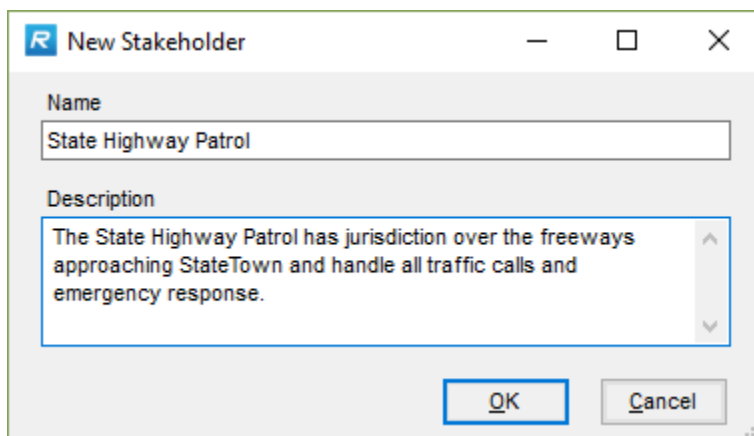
R New Stakeholder

Name

State Highway Patrol

Description

The State Highway Patrol has jurisdiction over the freeways approaching StateTown and handle all traffic calls and emergency response.

OK Cancel